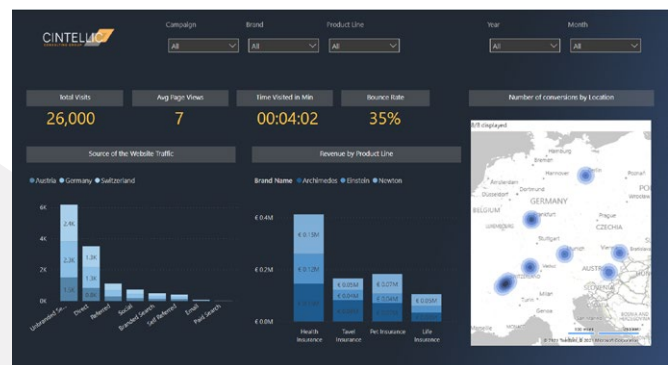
CINTELLIC

Campaign
All

Brand
All

Product Line
All

Year
All

Month
All

Total Visits
26,000

Avg Page Views
7

Time Visited in Min
00:04:02

Bounce Rate
35%

Number of conversions by Location

Source of the Website Traffic

Austria Germany Switzerland

6K
4K
2K
0K

2.4K
2.2K
1.5K
1.3K
1.3K

Unbranded Se...
Direct
Referral
Social
Branded Search
Self Referral
Email
Paid Search

Revenue by Product Line

Brand Name Archimedes Einstein Newton

€0.4M
€0.2M
€0.0M

€0.13M
€0.12M
€0.13M
€0.05M
€0.05M
€0.05M
€0.07M
€0.06M
€0.05M
€0.03M

Health Insurance
Travel Insurance
Pet Insurance
Life Insurance

GERMANY
BELGIUM
CZECHIA
AUSTRIA
PO

© 2021 TomTom, © 2021 Microsoft Corporation